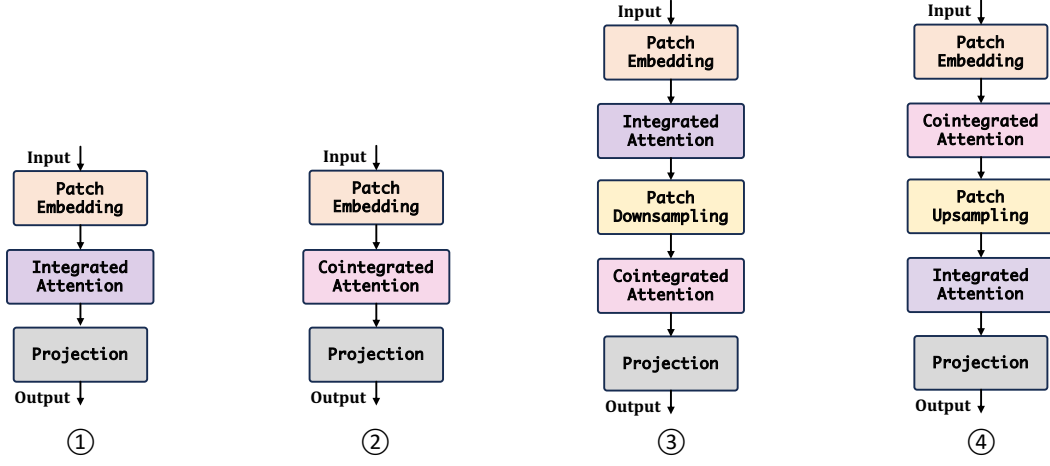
Input

Patch Embedding

Integrated Attention

Projection

Output

①

Input

Patch Embedding

Cointegrated Attention

Projection

Output

②

Input

Patch Embedding

Integrated Attention

Patch Downsampling

Cointegrated Attention

Projection

Output

③

Input

Patch Embedding

Cointegrated Attention

Patch Upsampling

Integrated Attention

Projection

Output

④